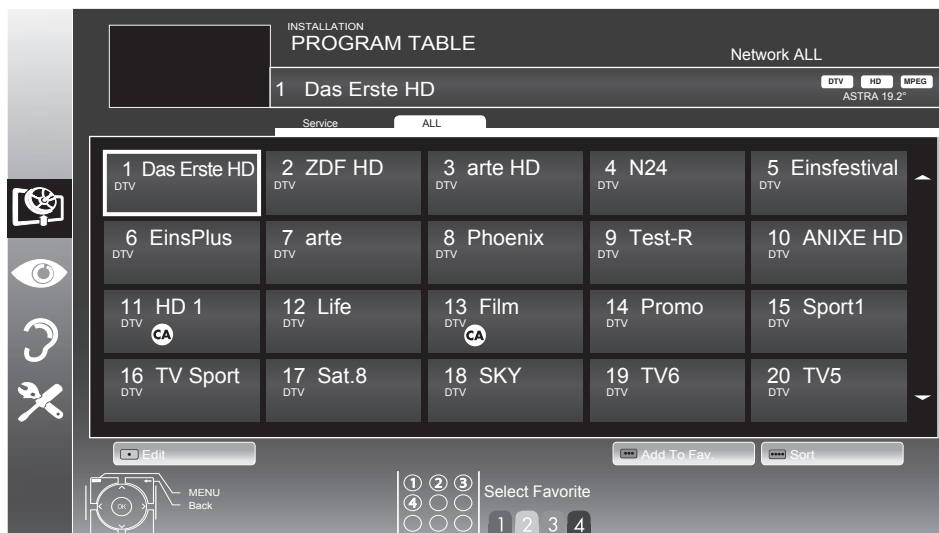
INSTALLATION
PROGRAM TABLE

Network ALL

1 Das Erste HD

DTV HD MPEG
ASTRA 19.2°

Service ALL

| 1 Das Erste HD DTV | 2 ZDF HD DTV | 3 arte HD DTV | 4 N24 DTV | 5 Einsfestival DTV |
|---|---|---|---|---|
| 6 EinsPlus DTV | 7 arte DTV | 8 Phoenix DTV | 9 Test-R DTV | 10 ANIXE HD DTV |
| 11 HD 1 DTV CA | 12 Life DTV | 13 Film DTV CA | 14 Promo DTV | 15 Sport1 DTV |
| 16 TV Sport DTV | 17 Sat.8 DTV | 18 SKY DTV | 19 TV6 DTV | 20 TV5 DTV |

Edit

Add To Fav.

Sort

OK

MENU
Back

① ② ③
④

Select Favorite

1 2 3 4